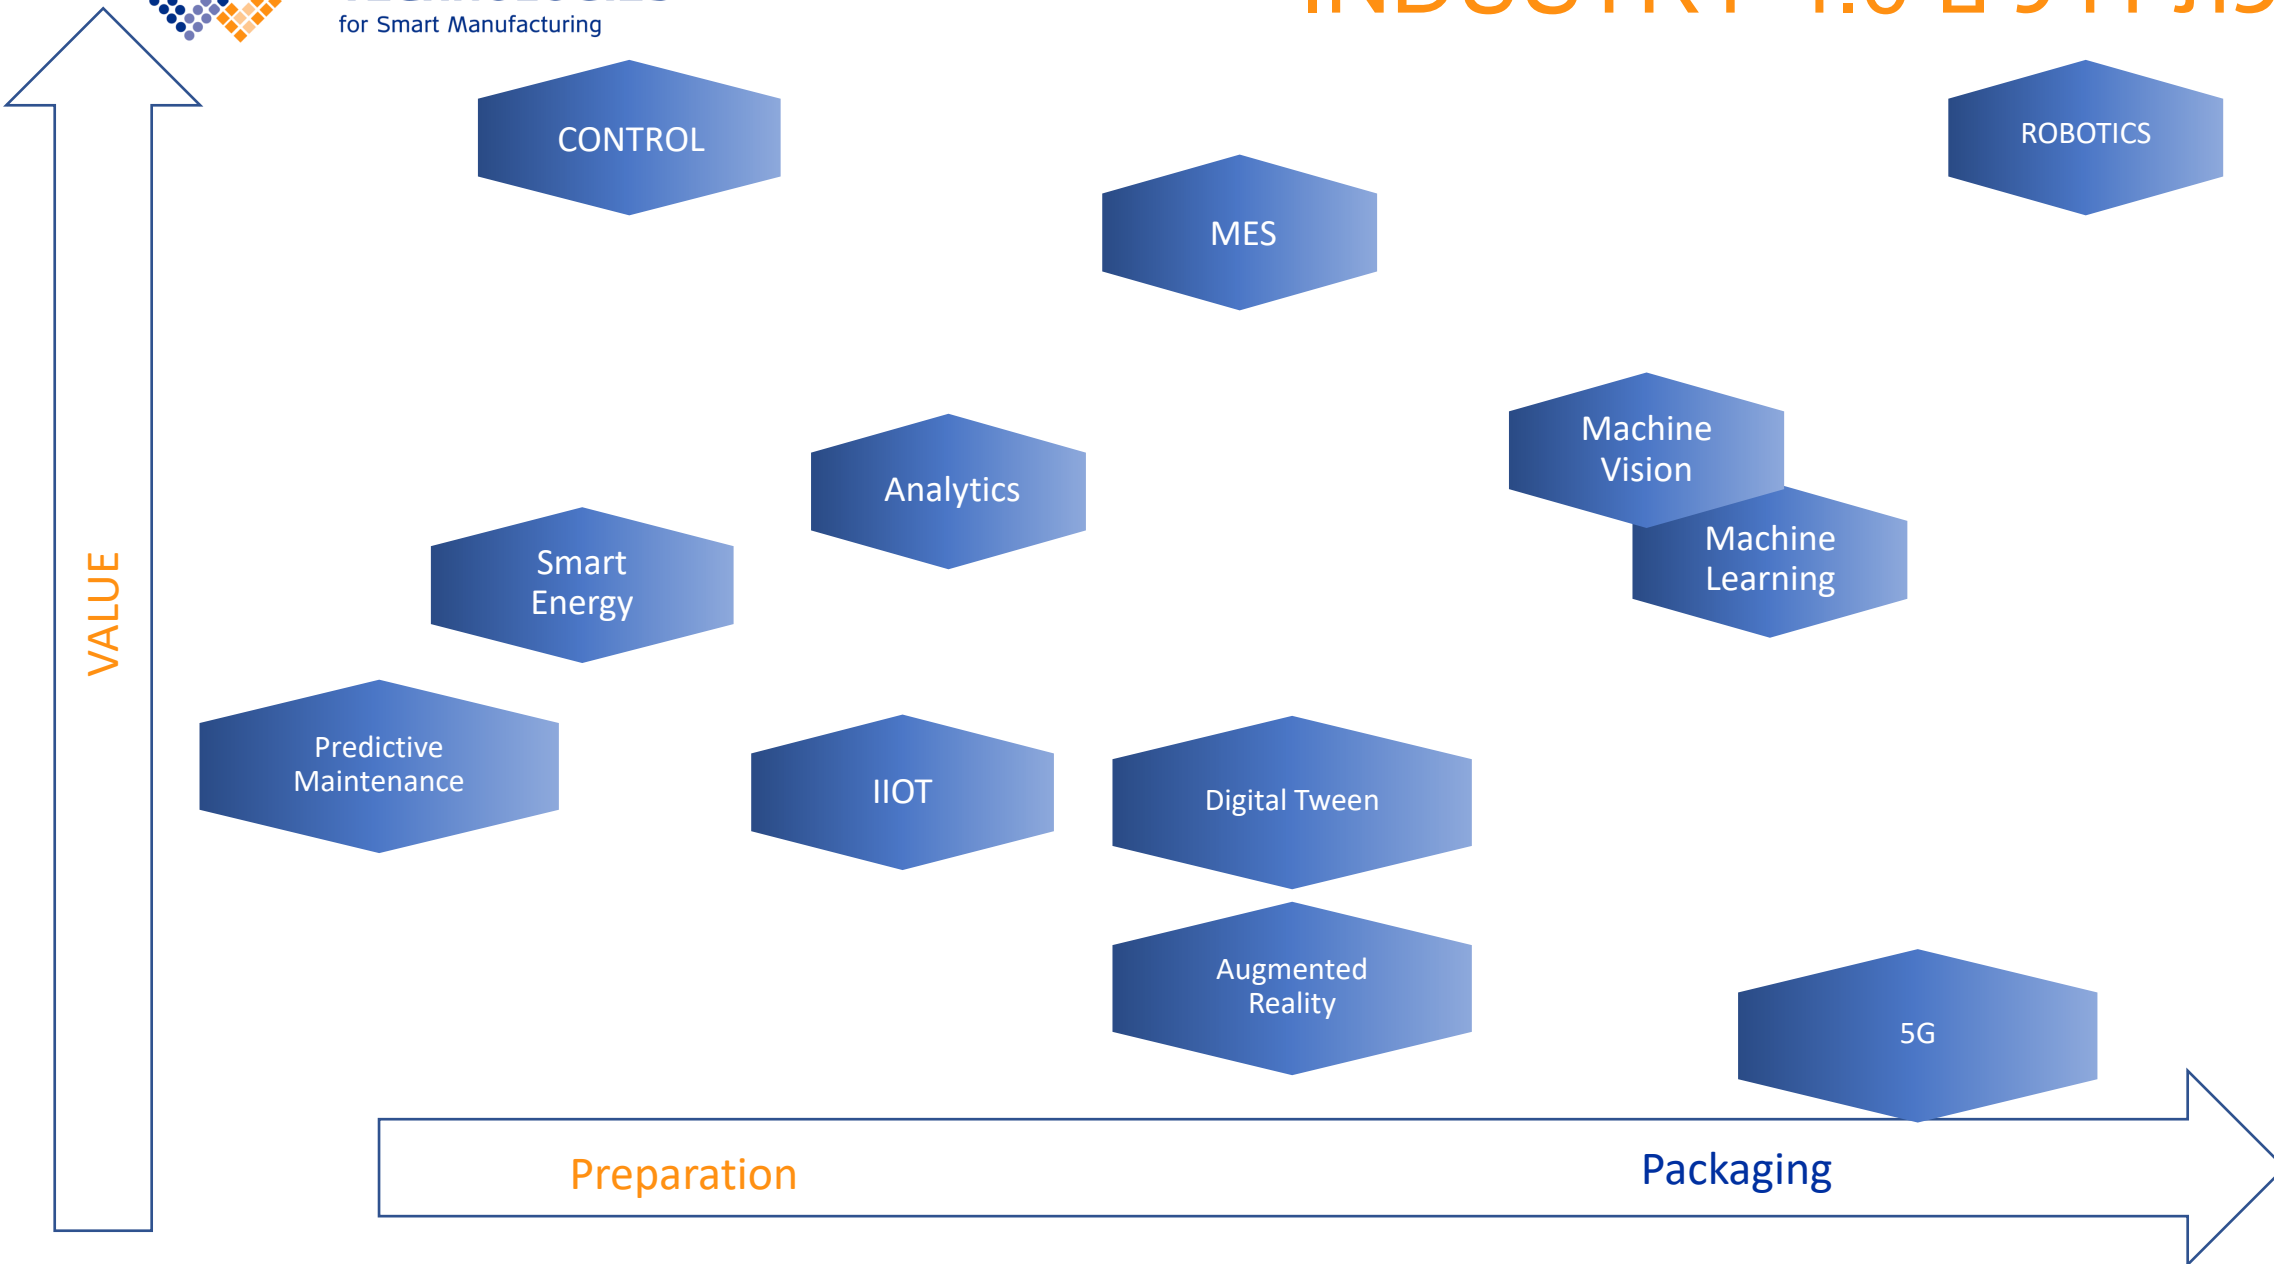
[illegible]
for Smart Manufacturing

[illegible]

CONTROL

MES

ROBOTICS

Machine Vision

Machine Learning

Analytics

Smart Energy

VALUE

Predictive Maintenance

IIOT

Digital Tween

Augmented Reality

5G

Preparation

Packaging